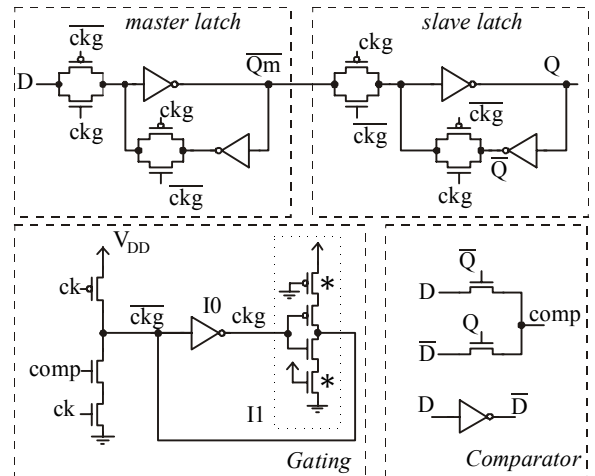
master latch

slave latch

$\overline{ckg}$

D

ckg

ckg

$\overline{Qm}$

$\overline{ckg}$

ckg

$\overline{ckg}$

Q

$\overline{ckg}$

ckg

$\overline{Q}$

$V_{DD}$

ck

$\overline{ckg}$

I0

ckg

*

*

comp

ck

I1

Gating

$\overline{Q}$

D

comp

Q

$\overline{D}$

D

$\overline{D}$

Comparator